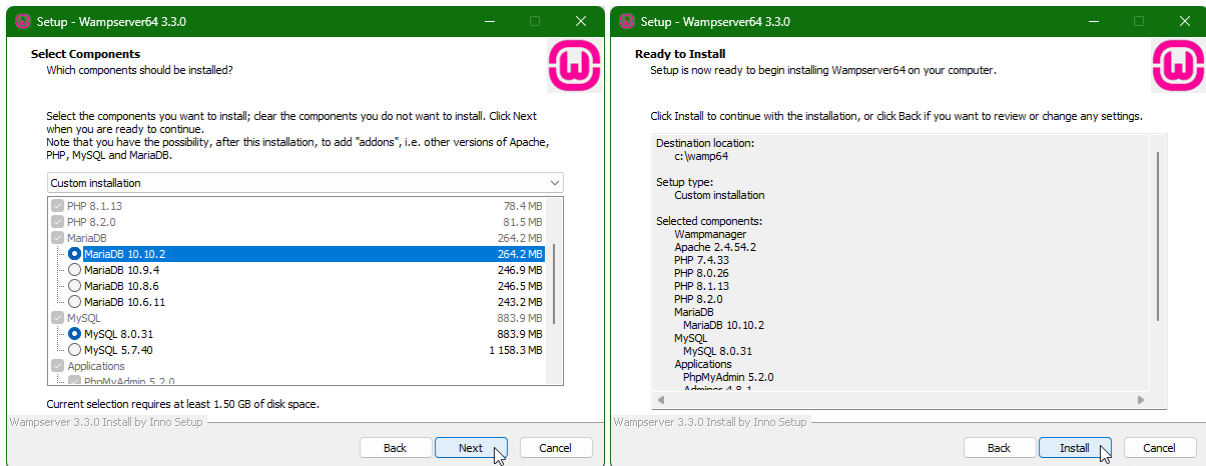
Setup - Wampserver64 3.3.0

Select Components
Which components should be installed?

Select the components you want to install; clear the components you do not want to install. Click Next when you are ready to continue.
Note that you have the possibility, after this installation, to add "addons", i.e. other versions of Apache, PHP, MySQL and MariaDB.

Custom installation

| | |
|---|---|
| PHP 8.1.13 | 78.4 MB |
| PHP 8.2.0 | 81.5 MB |
| MariaDB | 264.2 MB |
| MariaDB 10.10.2 | 264.2 MB |
| MariaDB 10.9.4 | 246.9 MB |
| MariaDB 10.8.6 | 246.5 MB |
| MariaDB 10.6.11 | 243.2 MB |
| MySQL | 883.9 MB |
| MySQL 8.0.31 | 883.9 MB |
| MySQL 5.7.40 | 1 158.3 MB |
| Applications | |
| PhpMyAdmin 5.2.0 | |

Current selection requires at least 1.50 GB of disk space.

Wampserver 3.3.0 Install by Inno Setup

Back Next Cancel

Setup - Wampserver64 3.3.0

Ready to Install
Setup is now ready to begin installing Wampserver64 on your computer.

Click Install to continue with the installation, or click Back if you want to review or change any settings.

Destination location:
c:\wamp64

Setup type:
Custom installation

Selected components:
Wampmanager
Apache 2.4.54.2
PHP 7.4.33
PHP 8.0.26
PHP 8.1.13
PHP 8.2.0
MariaDB
MariaDB 10.10.2
MySQL
MySQL 8.0.31
Applications
PhpMyAdmin 5.2.0
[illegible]

Wampserver 3.3.0 Install by Inno Setup

Back Install Cancel